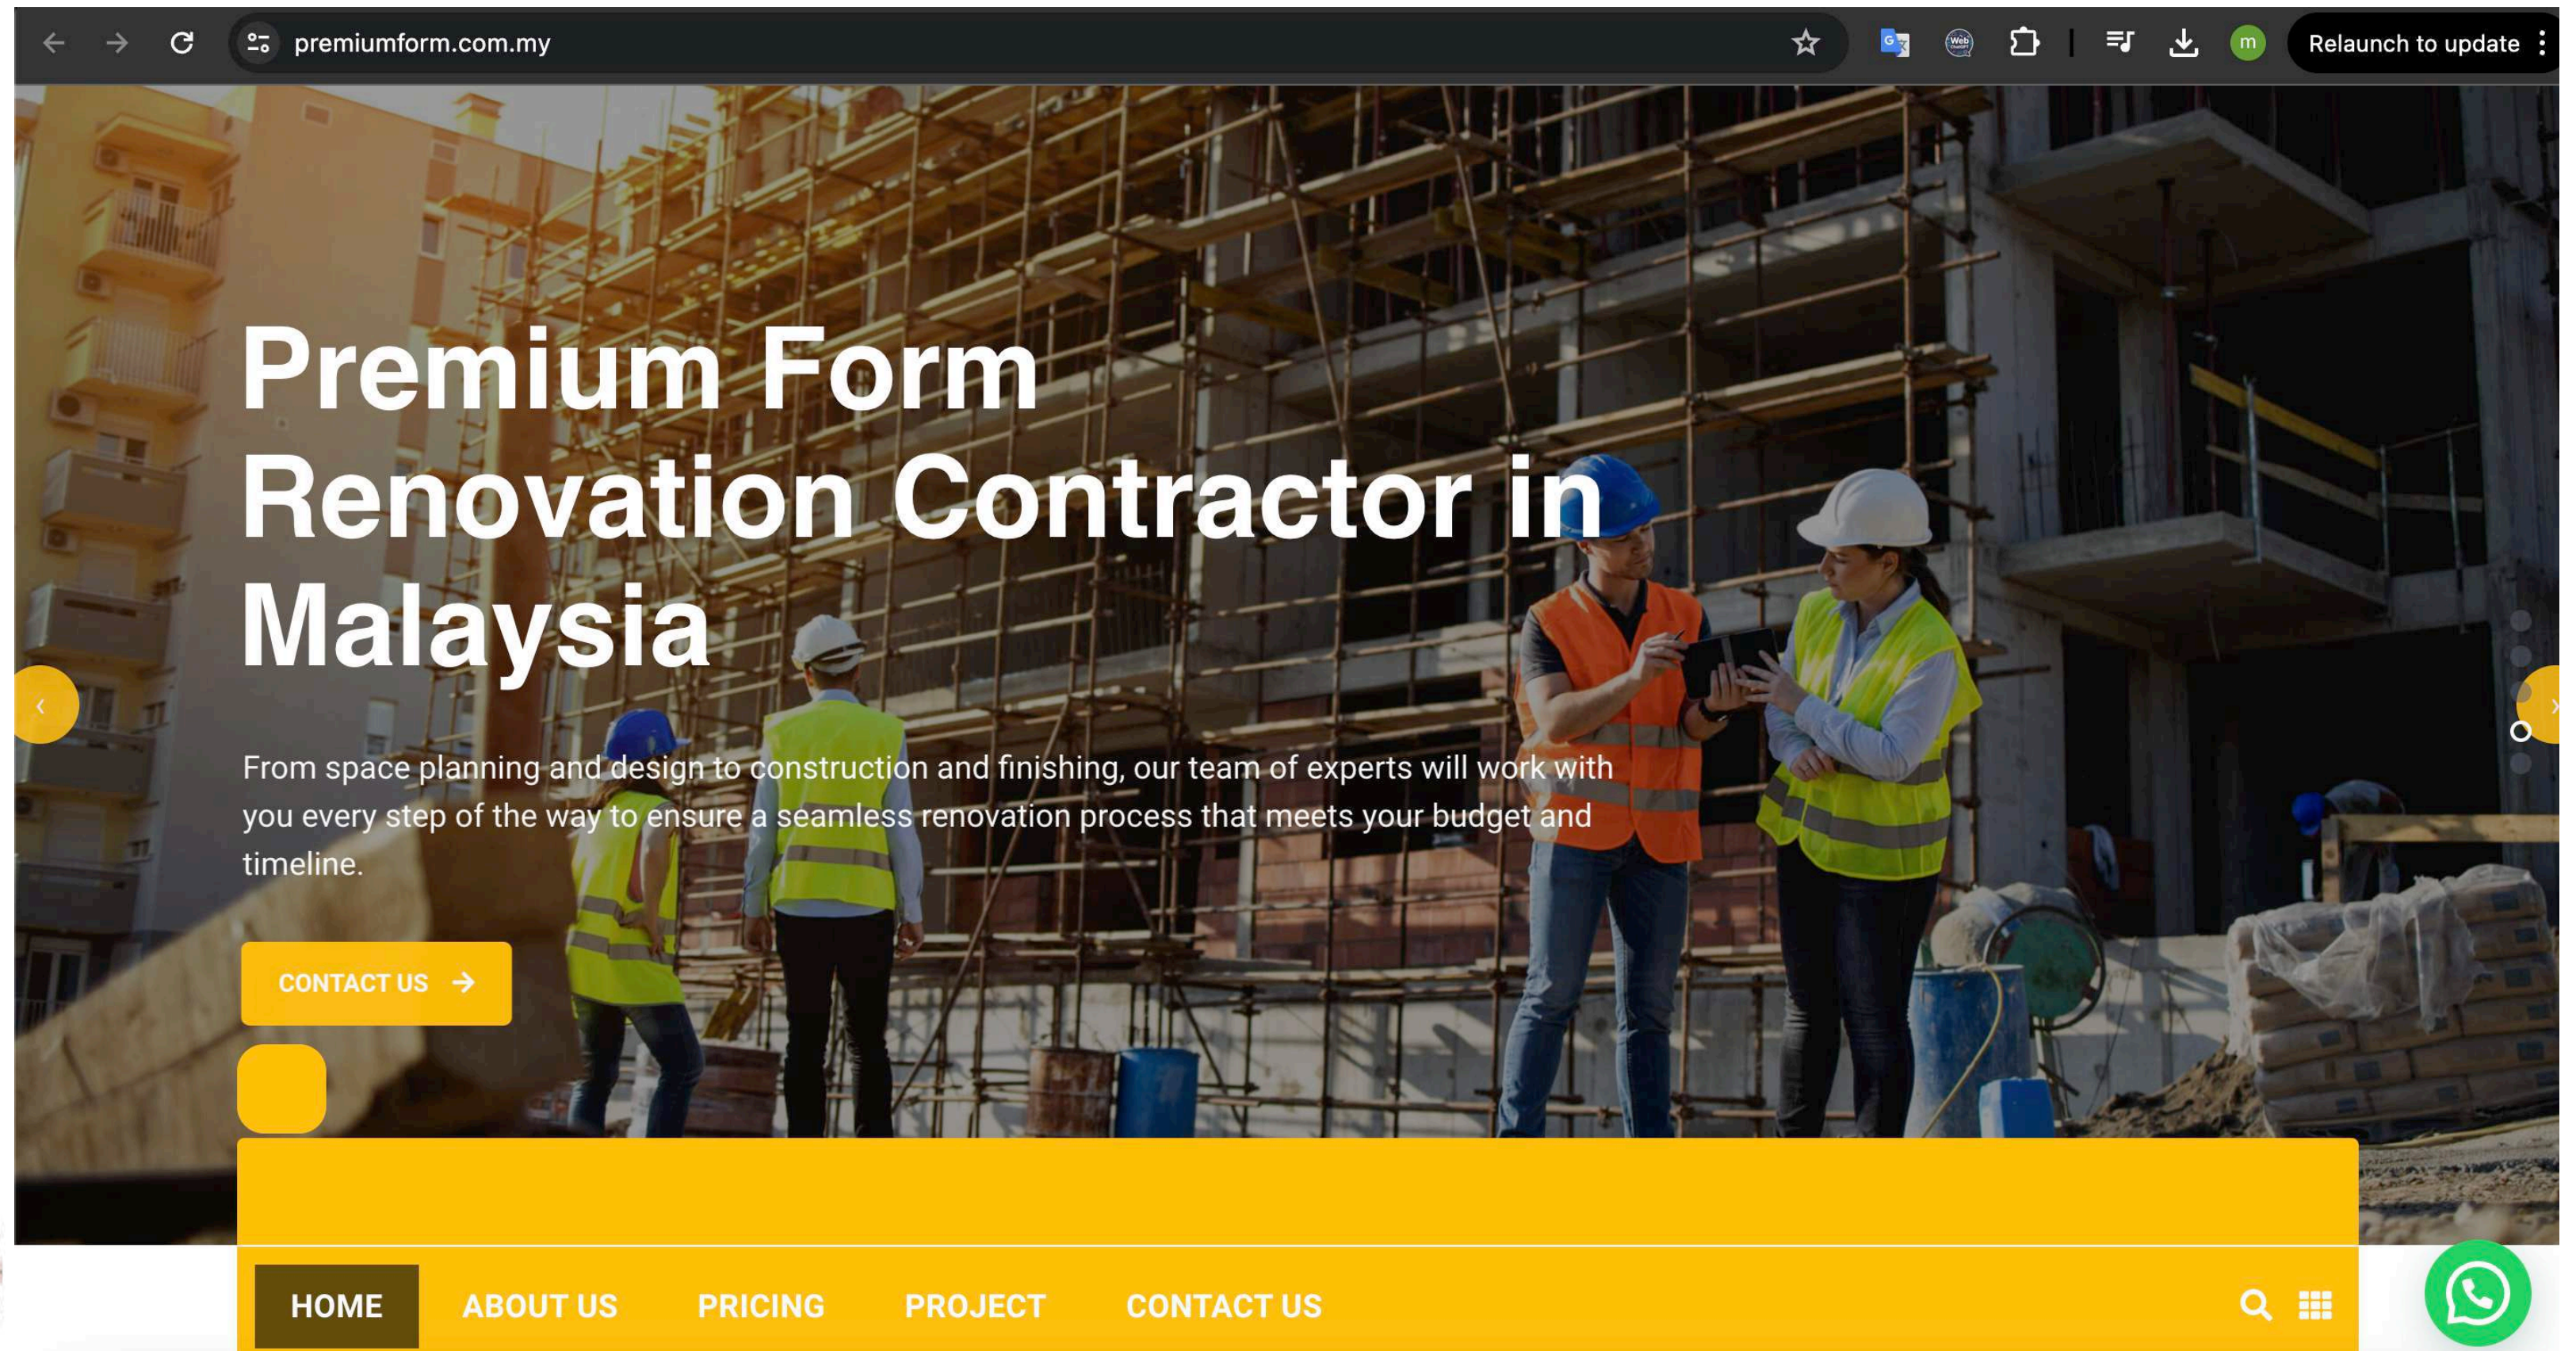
premiumform.com.my

Relaunch to update

m

Premium Form Renovation Contractor in Malaysia

From space planning and design to construction and finishing, our team of experts will work with you every step of the way to ensure a seamless renovation process that meets your budget and timeline.

CONTACT US

HOME ABOUT US PRICING PROJECT CONTACT US